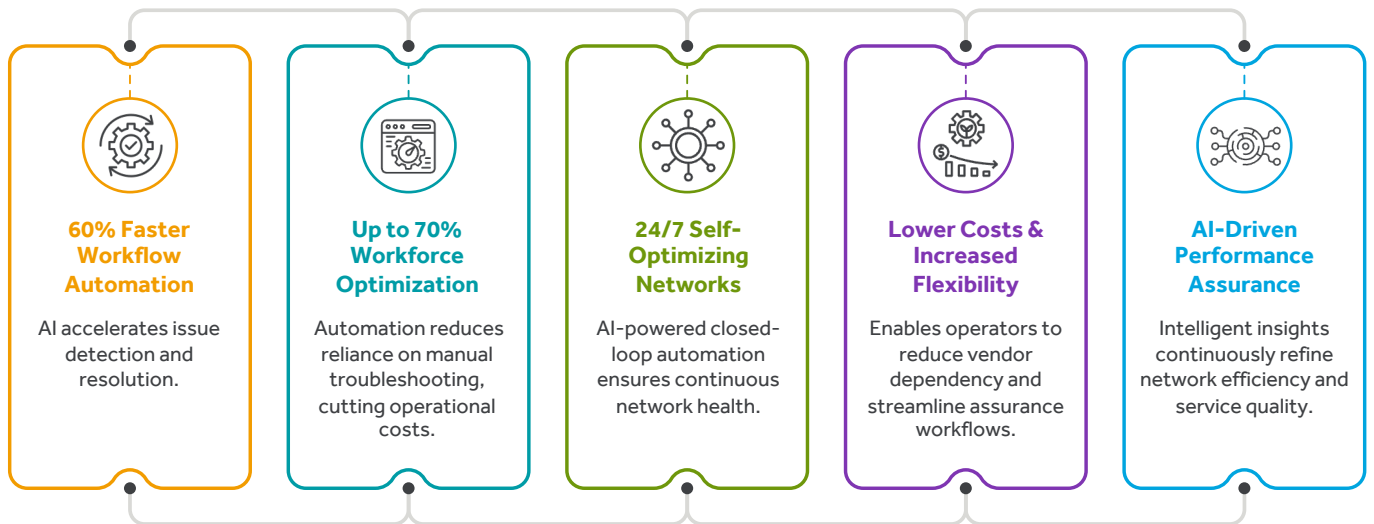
60% Faster Workflow Automation

AI accelerates issue detection and resolution.

Up to 70% Workforce Optimization

Automation reduces reliance on manual troubleshooting, cutting operational costs.

24/7 Self-Optimizing Networks

AI-powered closed-loop automation ensures continuous network health.

Lower Costs & Increased Flexibility

Enables operators to reduce vendor dependency and streamline assurance workflows.

AI-Driven Performance Assurance

Intelligent insights continuously refine network efficiency and service quality.